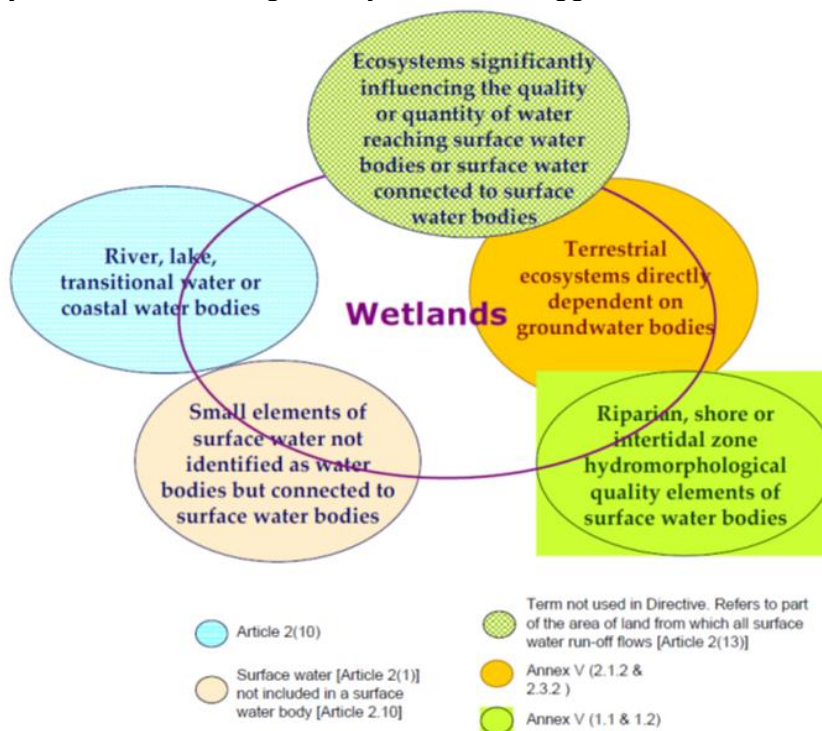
Ecosystems significantly influencing the quality or quantity of water reaching surface water bodies or surface water connected to surface water bodies

River, lake, transitional water or coastal water bodies

Terrestrial ecosystems directly dependent on groundwater bodies

Wetlands

Small elements of surface water not identified as water bodies but connected to surface water bodies

Riparian, shore or intertidal zone hydromorphological quality elements of surface water bodies

Article 2(10)

Surface water [Article 2(1)] not included in a surface water body [Article 2.10]

Term not used in Directive. Refers to part of the area of land from which all surface water run-off flows [Article 2(13)]

Annex V (2.1.2 & 2.3.2 )

Annex V (1.1 & 1.2)